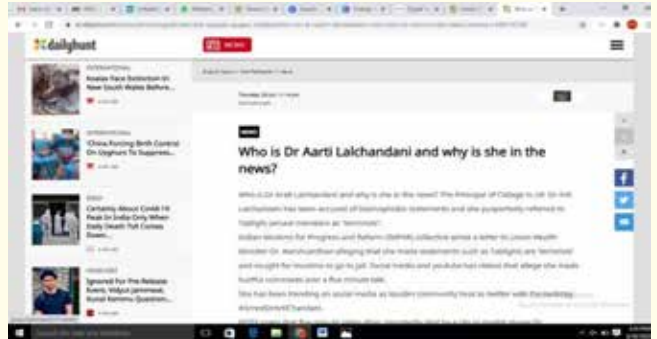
dailyhunt

NEWS

INTERNATIONAL
Koalas Face Extinction In New South Wales Before...

INTERNATIONAL
'China Forcing Birth Control On Uyghurs To Suppress...

INDIA
Certainty About Covid-19 Peak In India Only When Daily Death Toll Comes Down...

TRENDING
Ignored For Pre-Release Event, Vidyut Jammwal, Kunal Kemmu Question...

NEWS

Who is Dr Aarti Lalchandani and why is she in the news?

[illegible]